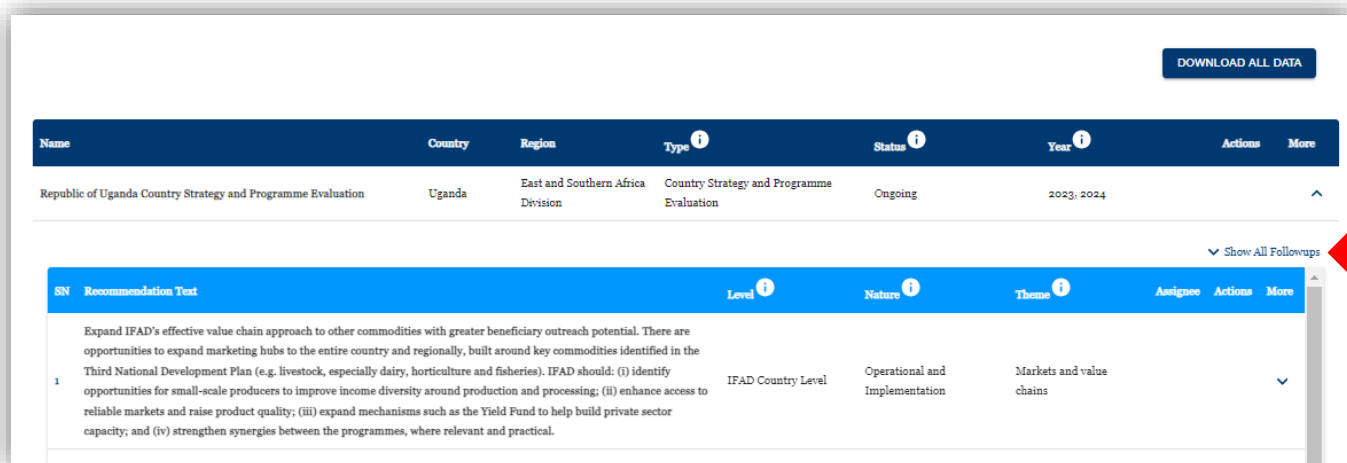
DOWNLOAD ALL DATA

| Name | Country | Region | Type | Status | Year | Actions | More |
|---|---|---|---|---|---|---|---|
| Republic of Uganda Country Strategy and Programme Evaluation | Uganda | East and Southern Africa Division | Country Strategy and Programme Evaluation | Ongoing | 2023, 2024 | | |

Show All Followups

| SN | Recommendation Text | Level | Nature | Theme | Assignee | Actions | More |
|---|---|---|---|---|---|---|---|
| 1 | Expand IFAD's effective value chain approach to other commodities with greater beneficiary outreach potential. There are opportunities to expand marketing hubs to the entire country and regionally, built around key commodities identified in the Third National Development Plan (e.g. livestock, especially dairy, horticulture and fisheries). IFAD should: (i) identify opportunities for small-scale producers to improve income diversity around production and processing; (ii) enhance access to reliable markets and raise product quality; (iii) expand mechanisms such as the Yield Fund to help build private sector capacity; and (iv) strengthen synergies between the programmes, where relevant and practical. | IFAD Country Level | Operational and Implementation | Markets and value chains | | | |